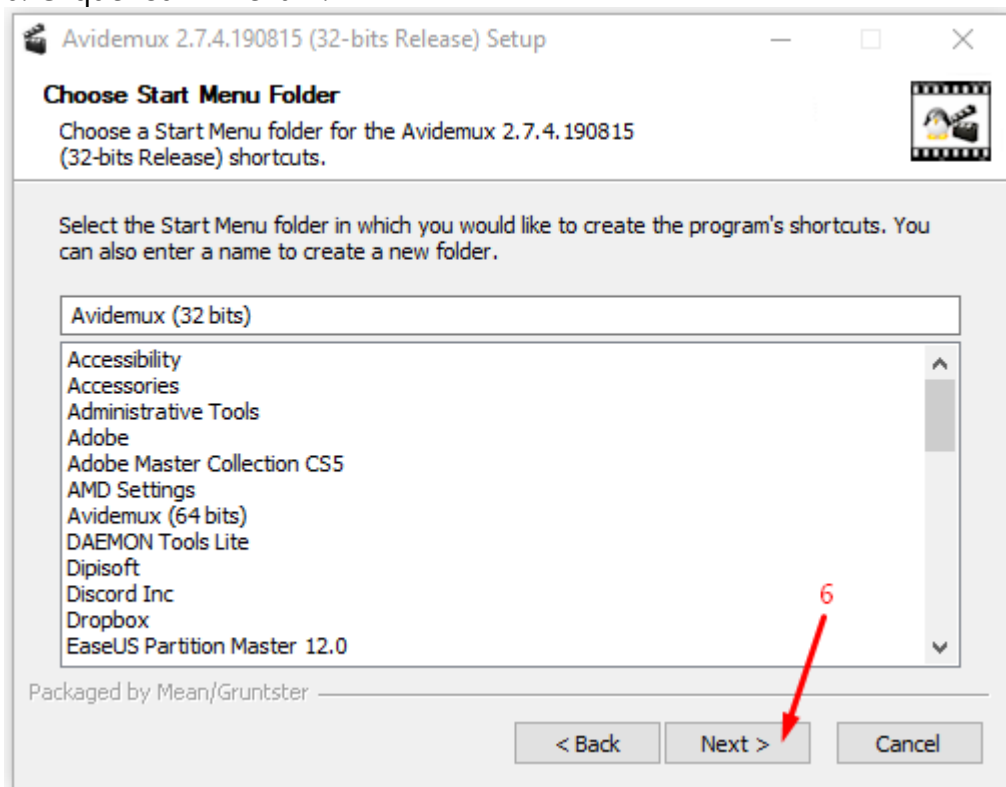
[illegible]

Avidemux 2.7.4.190815 (32-bits Release) Setup

Choose Start Menu Folder

Choose a Start Menu folder for the Avidemux 2.7.4.190815 (32-bits Release) shortcuts.

Select the Start Menu folder in which you would like to create the program's shortcuts. You can also enter a name to create a new folder.

Avidemux (32 bits)

Accessibility
Accessories
Administrative Tools
Adobe
Adobe Master Collection CS5
AMD Settings
Avidemux (64 bits)
DAEMON Tools Lite
Dipisoft
Discord Inc
Dropbox
EaseUS Partition Master 12.0

6

Packaged by Mean/Gruntster

< Back
Next >
Cancel